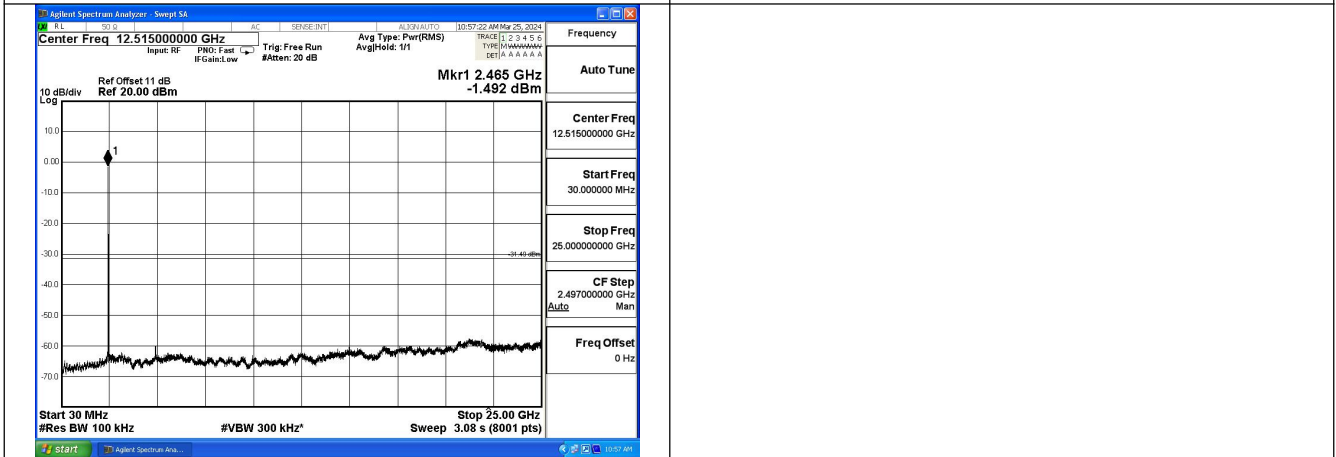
Agilent Spectrum Analyzer - Swept SA

RL 50 Ω AC SENSE:INT ALIGN AUTO 10:57:22 AM Mar 25, 2024

Center Freq 12.515000000 GHz

Input: RF PNO: Fast IFGain:Low Trig: Free Run #Atten: 20 dB

Avg Type: Pwr(RMS) Avg|Hold: 1/1

TRACE 1 2 3 4 5 6 TYPE M DET A A A A A A

Ref Offset 11 dB
10 dB/div Ref 20.00 dBm
Log

Mkr1 2.465 GHz
-1.492 dBm

10.0
0.00
-10.0
-20.0
-30.0
-40.0
-50.0
-60.0
-70.0

1

-31.49 dBm

Start 30 MHz
#Res BW 100 kHz
#VBW 300 kHz*
Stop 25.00 GHz
Sweep 3.08 s (8001 pts)

Frequency

Auto Tune

Center Freq
12.515000000 GHz

Start Freq
30.000000 MHz

Stop Freq
25.000000000 GHz

CF Step
2.497000000 GHz
Auto Man

Freq Offset
0 Hz

start Agilent Spectrum Ana... 10:57 AM